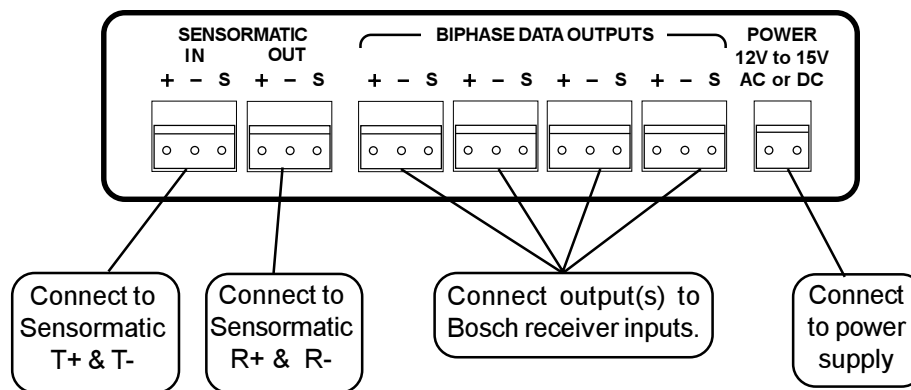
SENSORMATIC
IN OUT
+ – S + – S

BIPHASE DATA OUTPUTS
+ – S + – S + – S + – S

POWER
12V to 15V
AC or DC

Connect to Sensormatic T+ & T-

Connect to Sensormatic R+ & R-

Connect output(s) to Bosch receiver inputs.

Connect to power supply